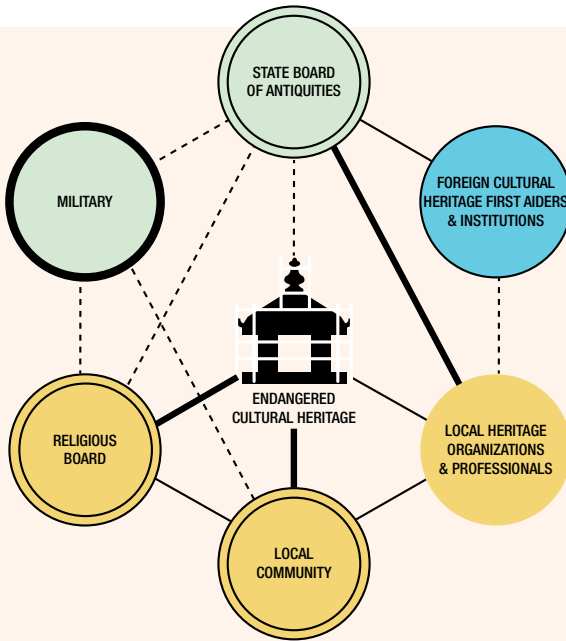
STATE BOARD OF ANTIQUITIES

MILITARY

FOREIGN CULTURAL HERITAGE FIRST AIDERS & INSTITUTIONS

ENDANGERED CULTURAL HERITAGE

RELIGIOUS BOARD

LOCAL HERITAGE ORGANIZATIONS & PROFESSIONALS

LOCAL COMMUNITY